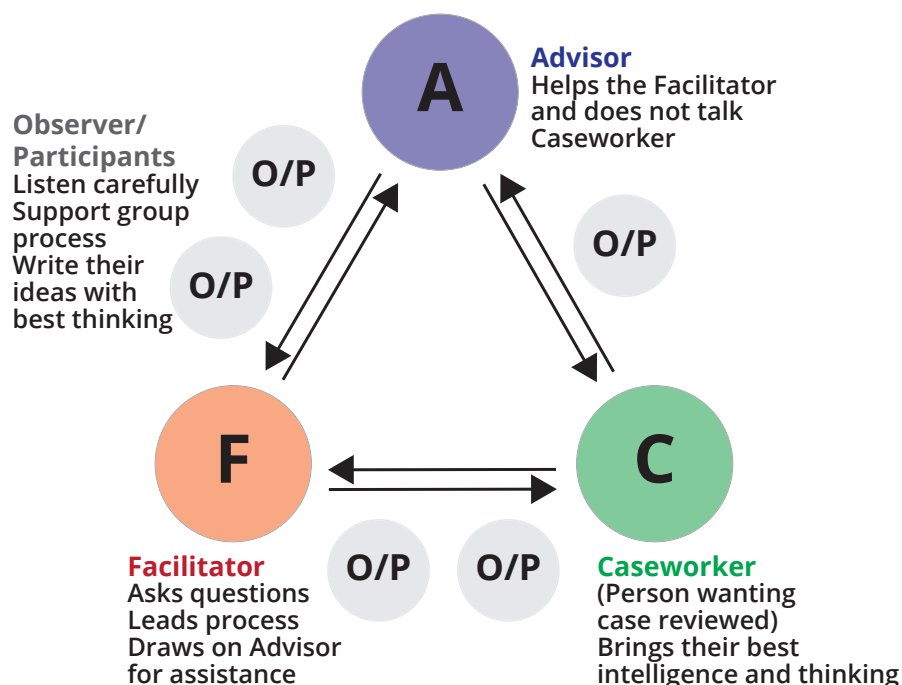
A

Advisor
Helps the Facilitator and does not talk Caseworker

Observer/ Participants
Listen carefully
Support group process
Write their ideas with best thinking

O/P

O/P

O/P

F

C

O/P

O/P

Facilitator
Asks questions
Leads process
Draws on Advisor for assistance

Caseworker
(Person wanting case reviewed)
Brings their best intelligence and thinking